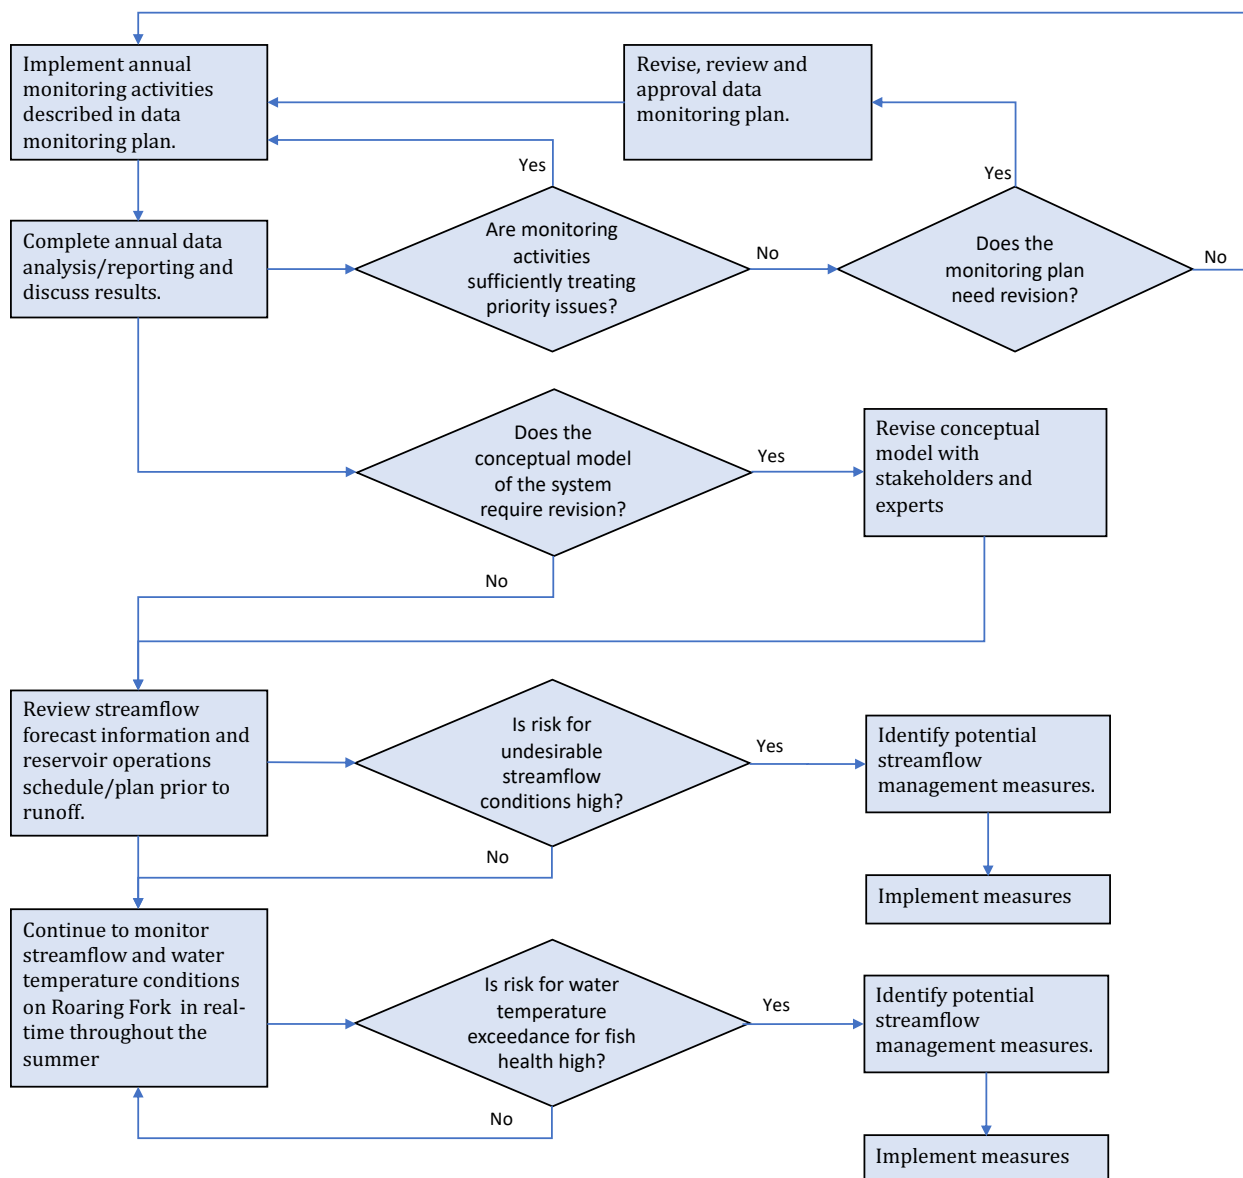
Implement annual monitoring activities described in data monitoring plan.

Revise, review and approval data monitoring plan.

Yes

Yes

Complete annual data analysis/reporting and discuss results.

Are monitoring activities sufficiently treating priority issues?

No

Does the monitoring plan need revision?

No

Does the conceptual model of the system require revision?

Yes

Revise conceptual model with stakeholders and experts

No

Review streamflow forecast information and reservoir operations schedule/plan prior to runoff.

Is risk for undesirable streamflow conditions high?

Yes

Identify potential streamflow management measures.

No

Implement measures

Continue to monitor streamflow and water temperature conditions on Roaring Fork in real-time throughout the summer

Is risk for water temperature exceedance for fish health high?

Yes

Identify potential streamflow management measures.

No

Implement measures